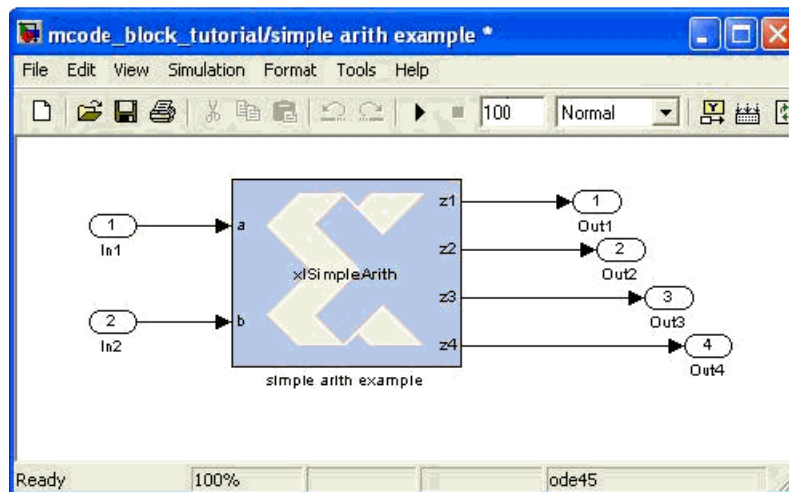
mcode_block_tutorial/simple arith example *

File Edit View Simulation Format Tools Help

100 Normal

1 In1

2 In2

a

b

xlSimpleArith

z1

z2

z3

z4

simple arith example

1 Out1

2 Out2

3 Out3

4 Out4

Ready 100% ode45